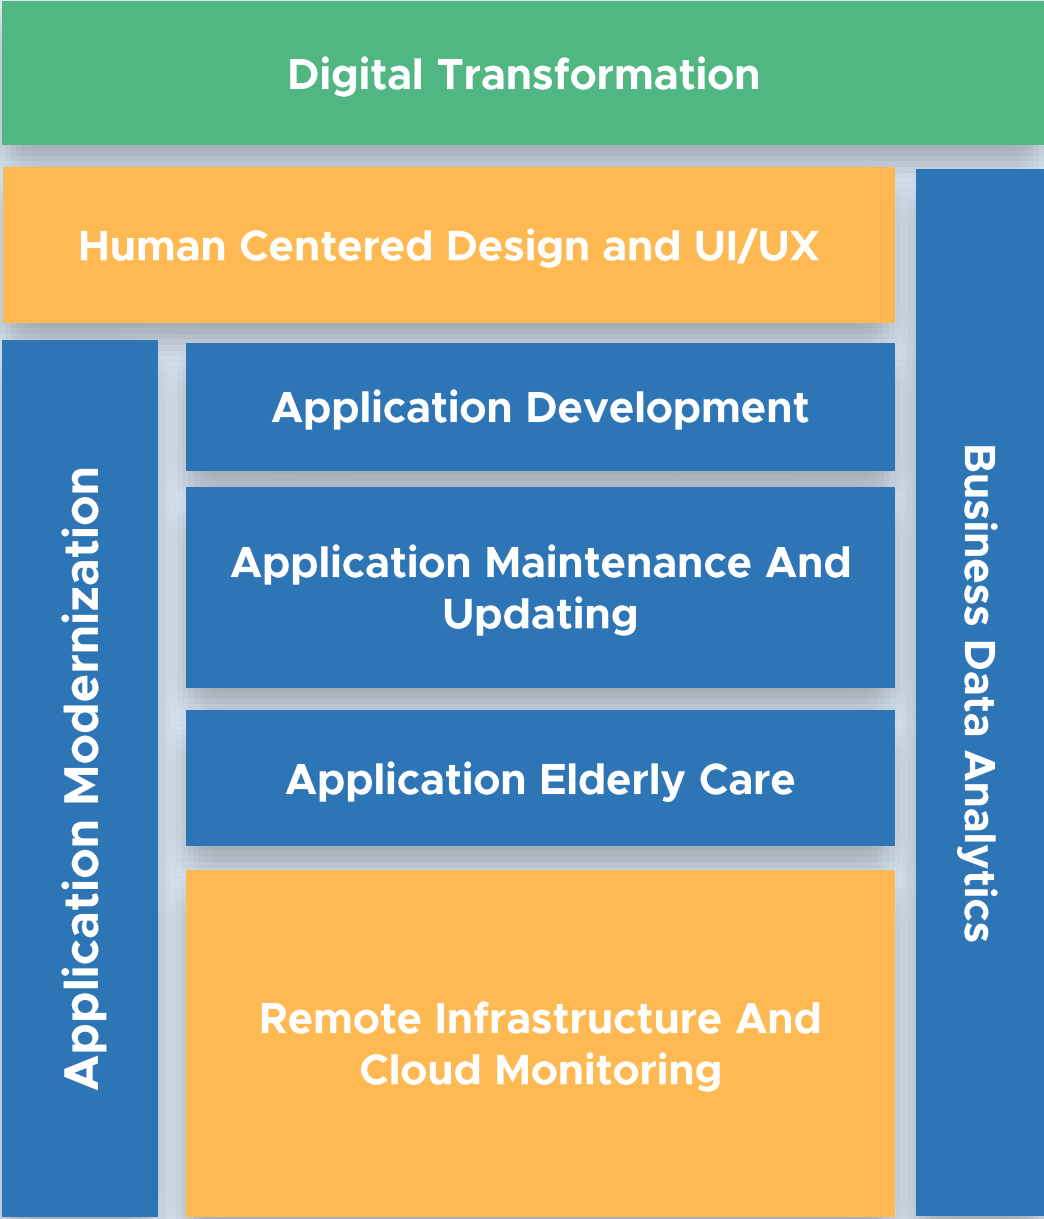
Digital Transformation

Human Centered Design and UI/UX

Application Modernization

Application Development

Application Maintenance And Updating

Application Elderly Care

Remote Infrastructure And Cloud Monitoring

Business Data Analytics